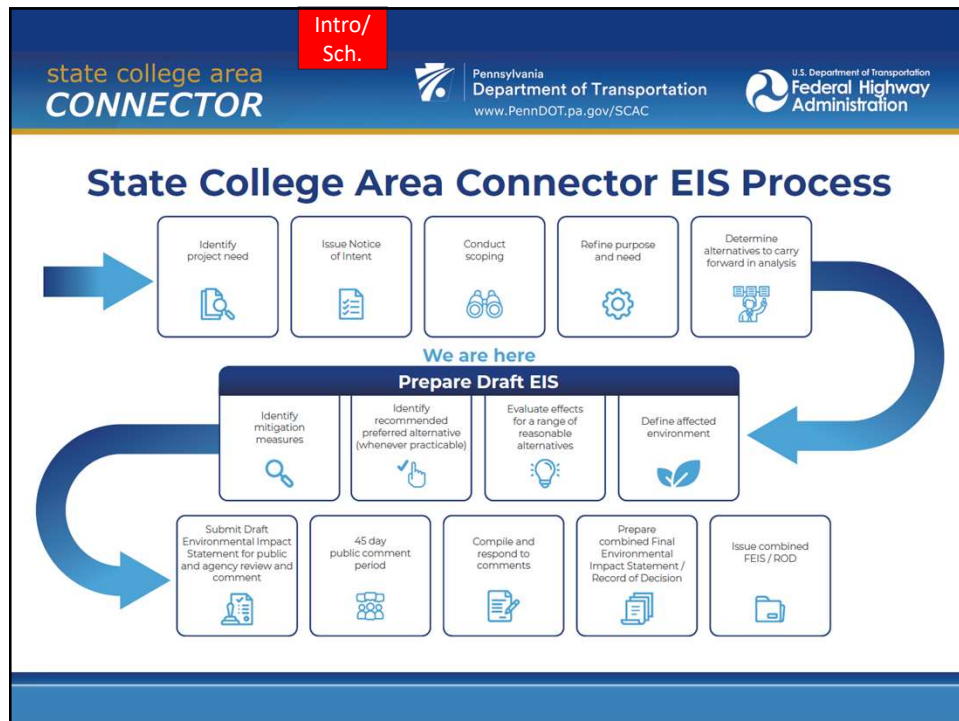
Intro/ Sch.

state college area
CONNECTOR

Pennsylvania
Department of Transportation
www.PennDOT.pa.gov/SCAC

U.S. Department of Transportation
Federal Highway Administration

State College Area Connector EIS Process

Identify project need

Issue Notice of Intent

Conduct scoping

Refine purpose and need

Determine alternatives to carry forward in analysis

We are here

Prepare Draft EIS

Identify mitigation measures

Identify recommended preferred alternative (whenever practicable)

Evaluate effects for a range of reasonable alternatives

Define affected environment

Submit Draft Environmental Impact Statement for public and agency review and comment

45 day public comment period

Compile and respond to comments

Prepare combined Final Environmental Impact Statement / Record of Decision

Issue combined FEIS / ROD